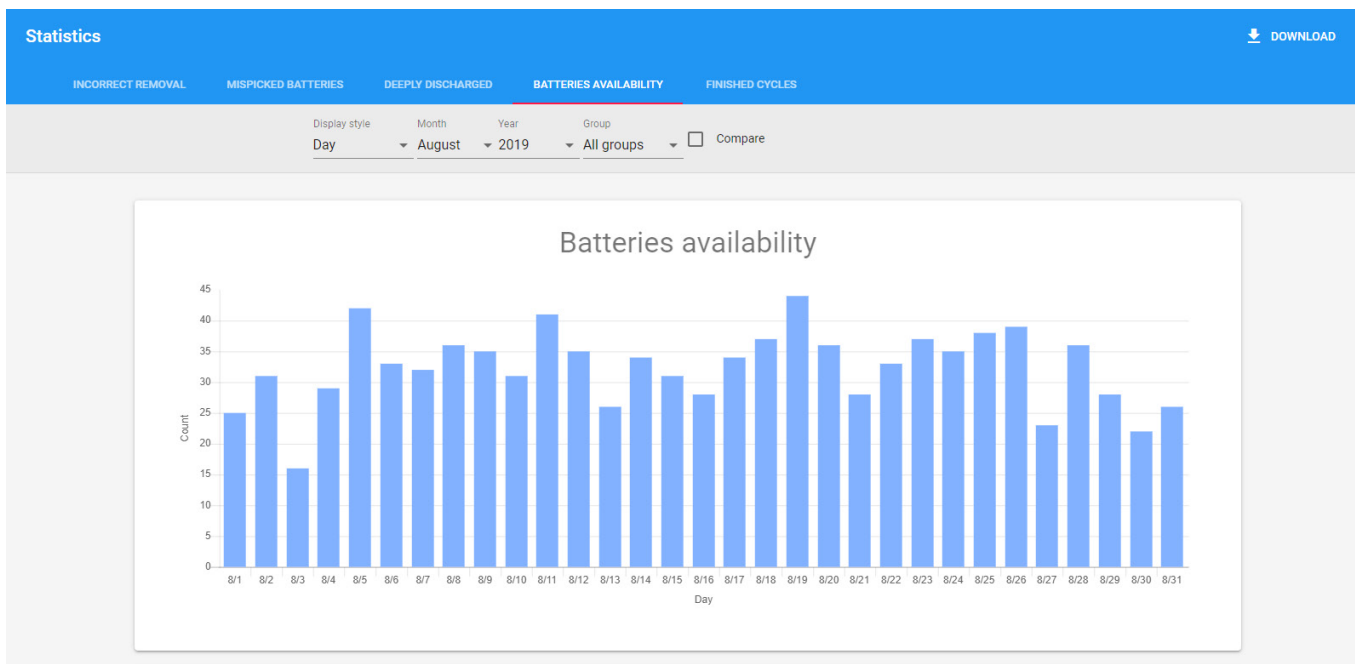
Statistics

DOWNLOAD

INCORRECT REMOVAL MISPICKED BATTERIES DEEPLY DISCHARGED BATTERIES AVAILABILITY FINISHED CYCLES

Display style
Day

Month
August

Year
2019

Group
All groups

Compare

Batteries availability

45
40
35
30
25
20
15
10
5
0

Count

8/1 8/2 8/3 8/4 8/5 8/6 8/7 8/8 8/9 8/10 8/11 8/12 8/13 8/14 8/15 8/16 8/17 8/18 8/19 8/20 8/21 8/22 8/23 8/24 8/25 8/26 8/27 8/28 8/29 8/30 8/31

Day